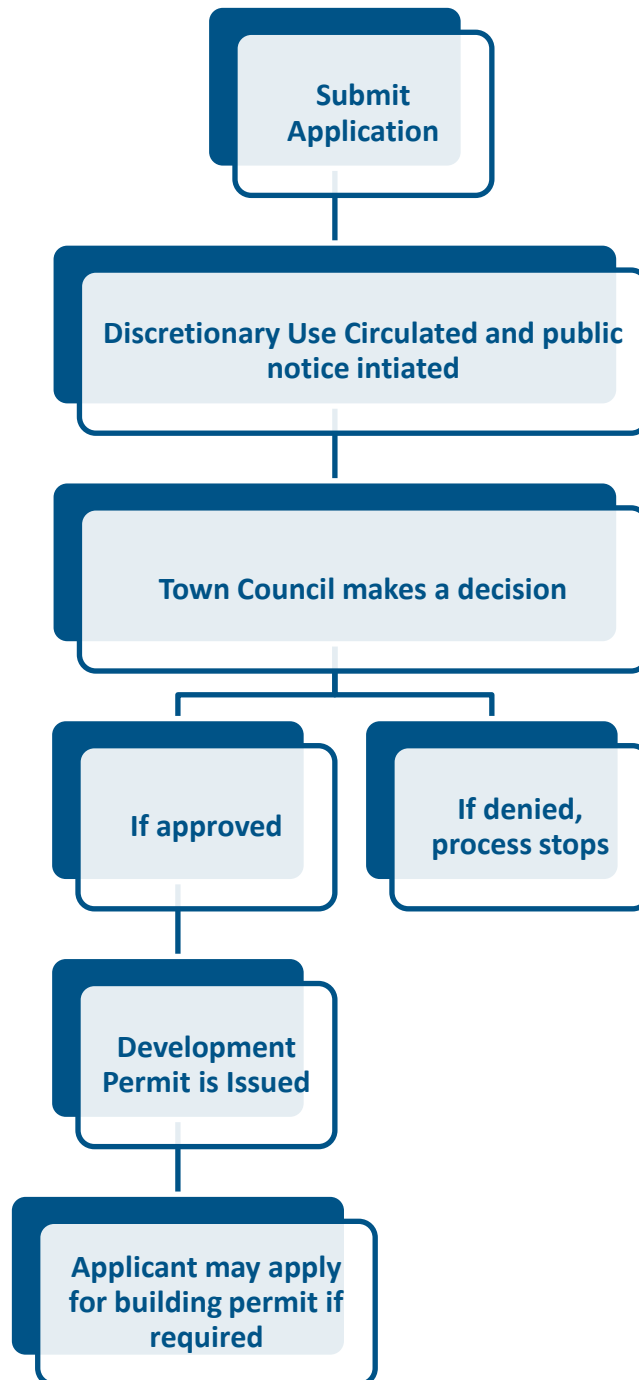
Submit Application

Discretionary Use Circulated and public notice intiated

Town Council makes a decision

If approved

If denied, process stops

Development Permit is Issued

Applicant may apply for building permit if required